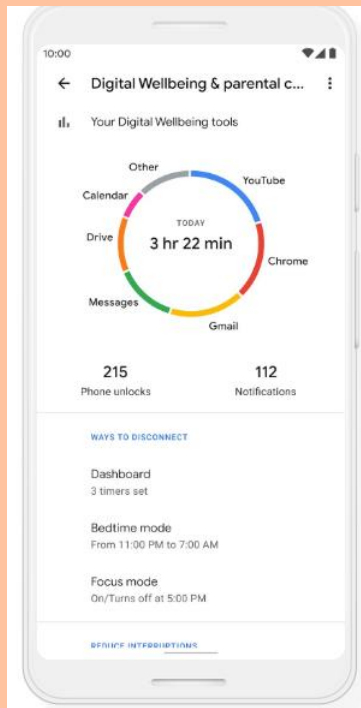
10:00

Digital Wellbeing & parental c...

Your Digital Wellbeing tools

Other
YouTube
Calendar
Drive
TODAY
3 hr 22 min
Chrome
Messages
Gmail

215
Phone unlocks

112
Notifications

WAYS TO DISCONNECT

Dashboard
3 timers set

Bedtime mode
From 11:00 PM to 7:00 AM

Focus mode
On/Turns off at 5:00 PM

REDUCE INTERRUPTIONS